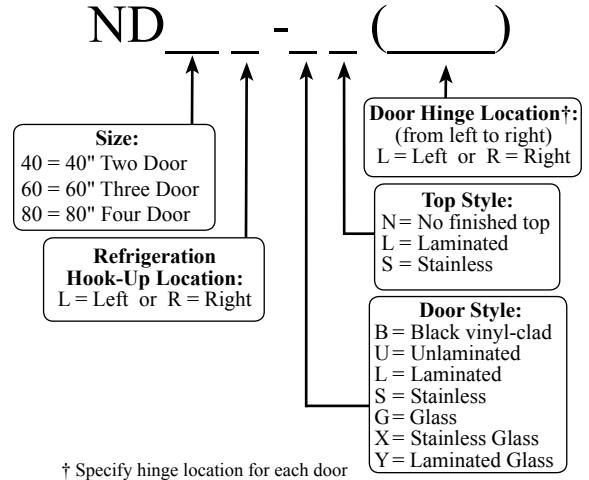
ND__ _ - _ _ (____)

Size:
40 = 40" Two Door
60 = 60" Three Door
80 = 80" Four Door

Refrigeration Hook-Up Location:
L = Left or R = Right

Door Hinge Location†:
(from left to right)
L = Left or R = Right

Top Style:
N = No finished top
L = Laminated
S = Stainless

Door Style:
B = Black vinyl-clad
U = Unlaminated
L = Laminated
S = Stainless
G = Glass
X = Stainless Glass
Y = Laminated Glass

† Specify hinge location for each door